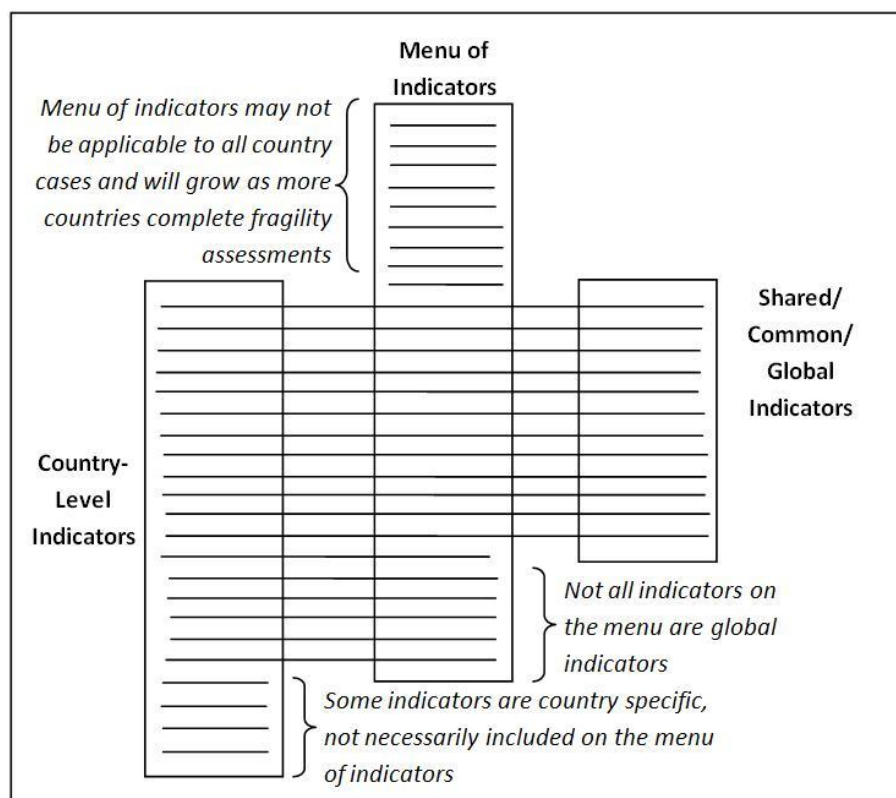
Menu of Indicators

Menu of indicators may not be applicable to all country cases and will grow as more countries complete fragility assessments

Shared/ Common/ Global Indicators

Country-Level Indicators

Not all indicators on the menu are global indicators

Some indicators are country specific, not necessarily included on the menu of indicators